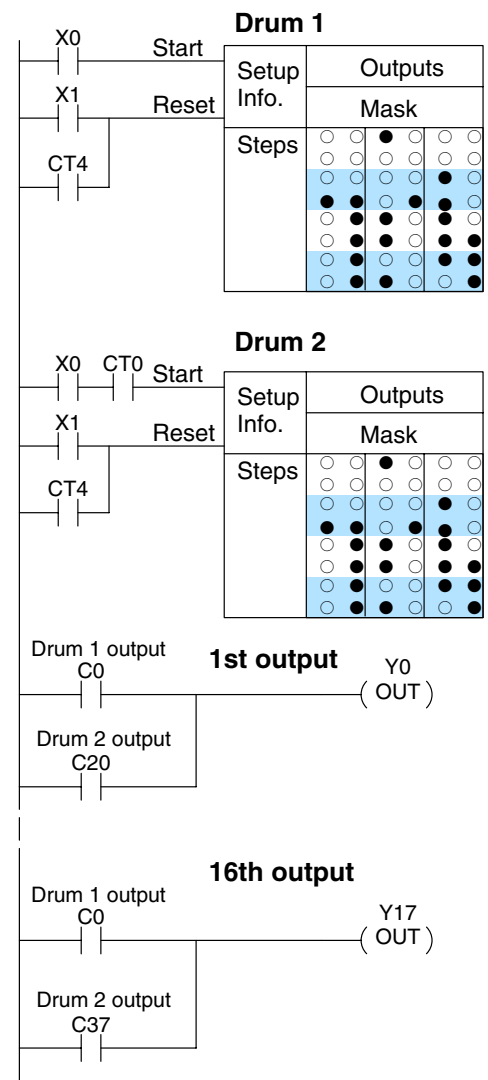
Drum 1

X0

Start

Setup Info.

Outputs

X1

Reset

Mask

CT4

Steps

Drum 2

X0 CT0 Start

Setup Info.

Outputs

X1

Reset

Mask

CT4

Steps

Drum 1 output
C0

1st output

Y0
OUT

Drum 2 output
C20

16th output

Drum 1 output
C0

Y17
OUT

Drum 2 output
C37